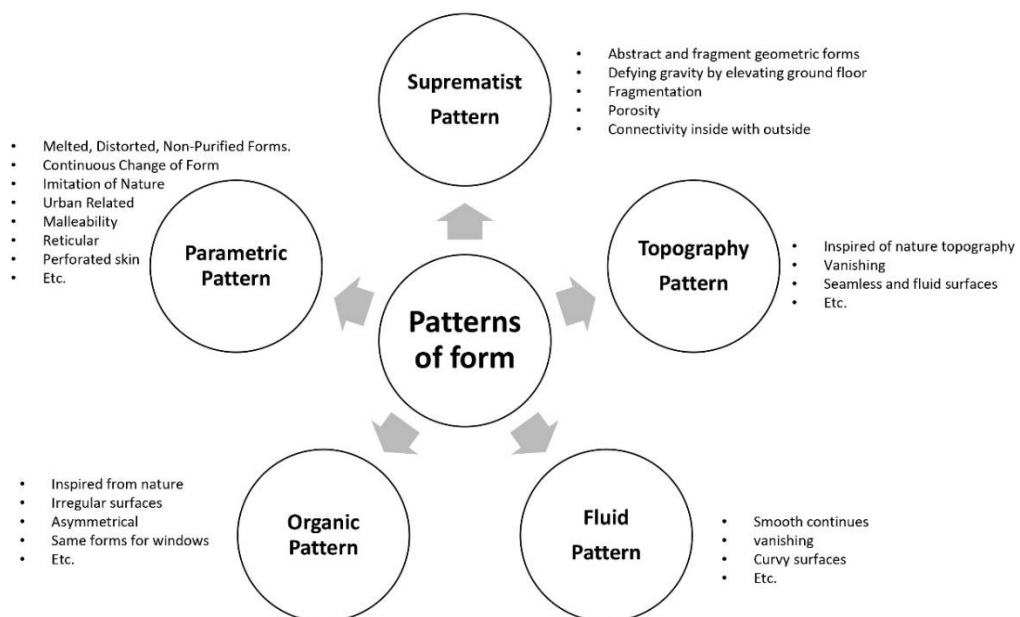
Suprematist Pattern

- Abstract and fragment geometric forms
- Defying gravity by elevating ground floor
- Fragmentation
- Porosity
- Connectivity inside with outside

- Melted, Distorted, Non-Purified Forms.
- Continuous Change of Form
- Imitation of Nature
- Urban Related
- Malleability
- Reticular
- Perforated skin
- Etc.

Parametric Pattern

Topography Pattern

- Inspired of nature topography
- Vanishing
- Seamless and fluid surfaces
- Etc.

Patterns of form

- Inspired from nature
- Irregular surfaces
- Asymmetrical
- Same forms for windows
- Etc.

Organic Pattern

Fluid Pattern

- Smooth continues
- vanishing
- Curvy surfaces
- Etc.